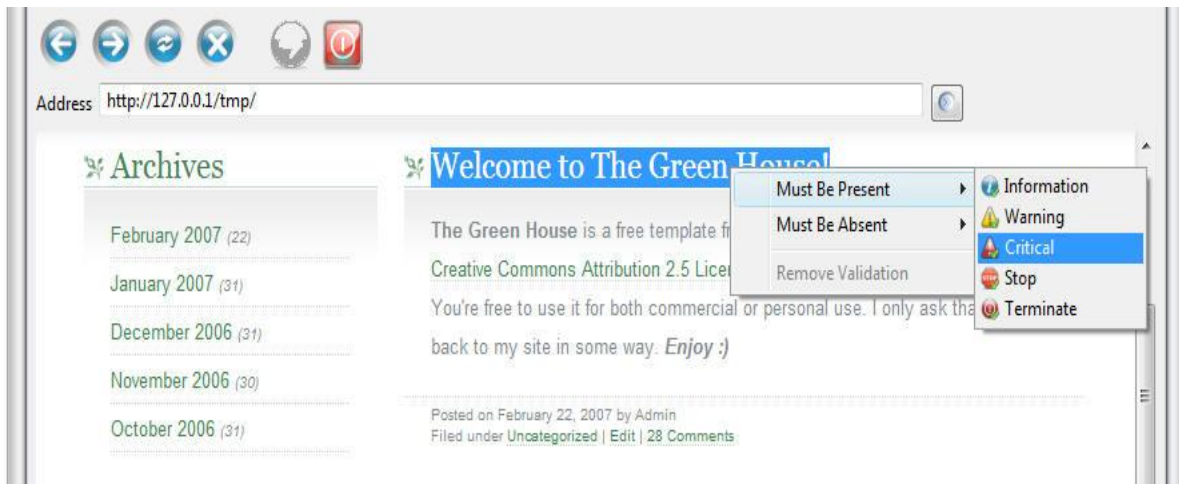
Address http://127.0.0.1/tmp/

Archives

February 2007 (22)

January 2007 (31)

December 2006 (31)

November 2006 (30)

October 2006 (31)

Welcome to The Green House!

The Green House is a free template fr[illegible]

Creative Commons Attribution 2.5 Lice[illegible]

You're free to use it for both commercial or personal use. I only ask tha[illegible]

back to my site in some way. Enjoy :)

Posted on February 22, 2007 by Admin
Filed under Uncategorized | Edit | 28 Comments

Must Be Present
Must Be Absent
Remove Validation

Information
Warning
Critical
Stop
Terminate